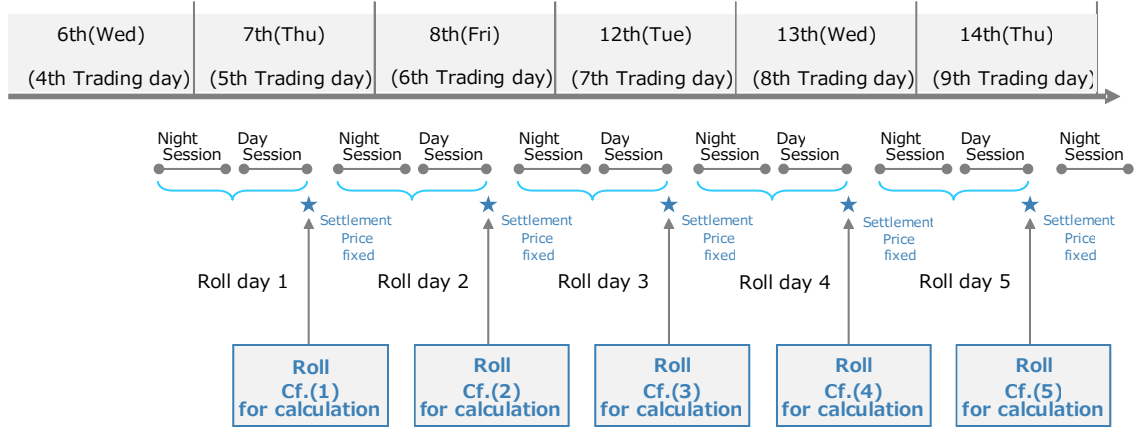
| 6th(Wed) | 7th(Thu) | 8th(Fri) | 12th(Tue) | 13th(Wed) | 14th(Thu) |
|---|---|---|---|---|---|
| (4th Trading day) | (5th Trading day) | (6th Trading day) | (7th Trading day) | (8th Trading day) | (9th Trading day) |

Night Session Day Session
Settlement Price fixed
Roll day 1
Roll Cf.(1) for calculation

Night Session Day Session
Settlement Price fixed
Roll day 2
Roll Cf.(2) for calculation

Night Session Day Session
Settlement Price fixed
Roll day 3
Roll Cf.(3) for calculation

Night Session Day Session
Settlement Price fixed
Roll day 4
Roll Cf.(4) for calculation

Night Session Day Session
Settlement Price fixed
Roll day 5
Roll Cf.(5) for calculation

Night Session